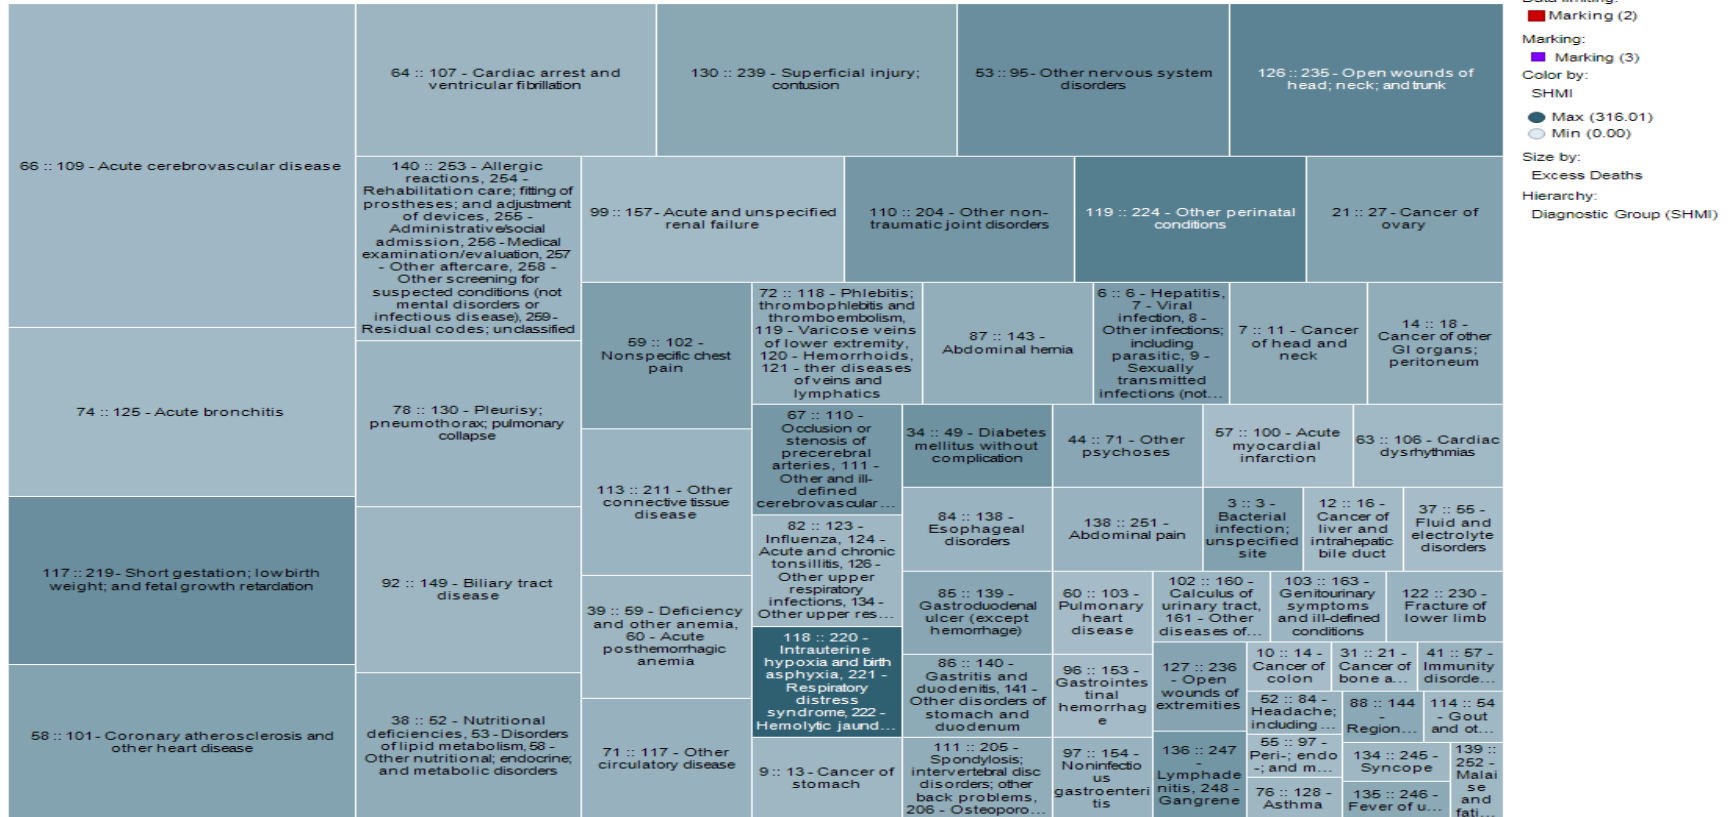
66 :: 109 - Acute cerebrovascular disease

64 :: 107 - Cardiac arrest and ventricular fibrillation

130 :: 239 - Superficial injury; contusion

53 :: 95 - Other nervous system disorders

126 :: 235 - Open wounds of head; neck; and trunk

140 :: 253 - Allergic reactions, 254 - Rehabilitation care; fitting of prostheses; and adjustment of devices, 255 - Administrative/social admission, 256 - Medical examination/evaluation, 257 - Other aftercare, 258 - Other screening for suspected conditions (not mental disorders or infectious disease), 259 - Residual codes; unclassified

99 :: 157 - Acute and unspecified renal failure

110 :: 204 - Other non-traumatic joint disorders

119 :: 224 - Other perinatal conditions

21 :: 27 - Cancer of ovary

74 :: 125 - Acute bronchitis

78 :: 130 - Pleurisy; pneumothorax; pulmonary collapse

59 :: 102 - Nonspecific chest pain

72 :: 118 - Phlebitis; thrombophlebitis and thromboembolism, 119 - Varicose veins of lower extremity, 120 - Hemorrhoids, 121 - ther diseases of veins and lymphatics

87 :: 143 - Abdominal hernia

6 :: 6 - Hepatitis, 7 - Viral infection, 8 - Other infections; including parasitic, 9 - Sexually transmitted infections (not...

7 :: 11 - Cancer of head and neck

14 :: 18 - Cancer of other GI organs; peritoneum

67 :: 110 - Occlusion or stenosis of precerebral arteries, 111 - Other and ill-defined cerebrovascular...

34 :: 49 - Diabetes mellitus without complication

44 :: 71 - Other psychoses

57 :: 100 - Acute myocardial infarction

63 :: 106 - Cardiac dysrhythmias

117 :: 219 - Short gestation; low birth weight; and fetal growth retardation

113 :: 211 - Other connective tissue disease

82 :: 123 - Influenza, 124 - Acute and chronic tonsillitis, 126 - Other upper respiratory infections, 134 - Other upper res...

84 :: 138 - Esophageal disorders

138 :: 251 - Abdominal pain

3 :: 3 - Bacterial infection; unspecified site

12 :: 16 - Cancer of liver and intrahepatic bile duct

37 :: 55 - Fluid and electrolyte disorders

92 :: 149 - Biliary tract disease

39 :: 59 - Deficiency and other anemia, 60 - Acute posthemorrhagic anemia

85 :: 139 - Gastroduodenal ulcer (except hemorrhage)

60 :: 103 - Pulmonary heart disease

102 :: 160 - Calculus of urinary tract, 161 - Other diseases of...

103 :: 163 - Genitourinary symptoms and ill-defined conditions

122 :: 230 - Fracture of lower limb

118 :: 220 - Intrauterine hypoxia and birth asphyxia, 221 - Respiratory distress syndrome, 222 - Hemolytic jaund...

86 :: 140 - Gastritis and duodenitis, 141 - Other disorders of stomach and duodenum

96 :: 153 - Gastrointestinal hemorrhage

127 :: 236 - Open wounds of extremities

10 :: 14 - Cancer of colon

31 :: 21 - Cancer of bone a...

41 :: 57 - Immunity disorde...

52 :: 84 - Headache; including...

88 :: 144 - Region...

114 :: 54 - Gout and ot...

58 :: 101 - Coronary atherosclerosis and other heart disease

38 :: 52 - Nutritional deficiencies, 53 - Disorders of lipid metabolism, 58 - Other nutritional; endocrine; and metabolic disorders

71 :: 117 - Other circulatory disease

9 :: 13 - Cancer of stomach

111 :: 205 - Spondylosis; intervertebral disc disorders; other back problems, 206 - Osteoporo...

97 :: 154 - Noninfectious gastroenteritis

136 :: 247 Lymphadenitis, 248 - Gangrene

55 :: 97 - Peri-; endo-; and m...

134 :: 245 - Syncope

139 :: 252 - Malaise and fati...

76 :: 128 - Asthma

135 :: 246 - Fever of u...

Marking (2)
Marking:
Marking (3)
Color by:
SHMI
Max (316.01)
Min (0.00)
Size by:
Excess Deaths
Hierarchy:
Diagnostic Group (SHMI)